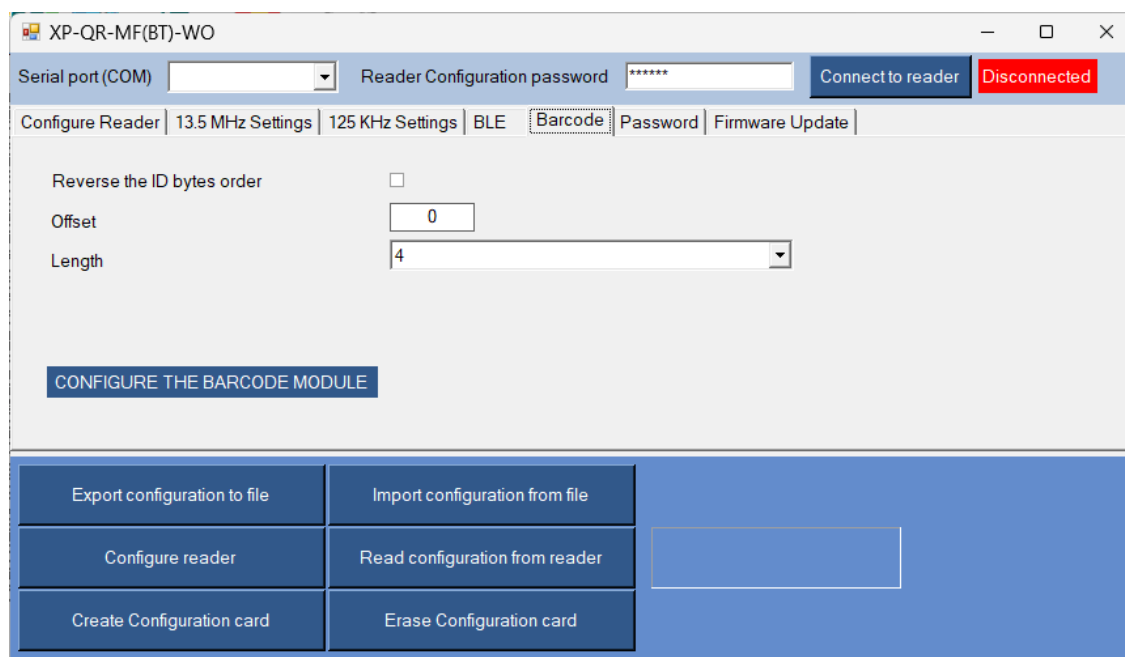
XP-QR-MF(BT)-WO

Serial port (COM)
Reader Configuration password ******
Connect to reader
Disconnected

Configure Reader | 13.5 MHz Settings | 125 KHz Settings | BLE | Barcode | Password | Firmware Update

Reverse the ID bytes order
Offset 0
Length 4

CONFIGURE THE BARCODE MODULE

Export configuration to file
Import configuration from file
Configure reader
Read configuration from reader
Create Configuration card
Erase Configuration card